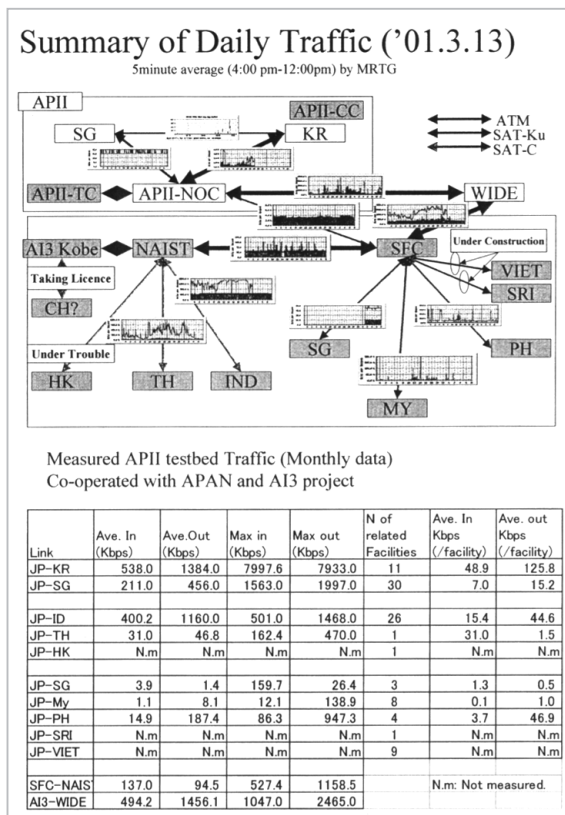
Summary of Daily Traffic ('01.3.13)

5minute average (4:00 pm-12:00pm) by MRTG

APII

APII-CC

ATM

SAT-Ku

SAT-C

SG

KR

APII-TC

APII-NOC

WIDE

AI3 Kobe

NAIST

SFC

Under Construction

Taking Licence

VIET

SRI

CH?

SG

PH

Under Trouble

HK

TH

IND

MY

Measured APII testbed Traffic (Monthly data)
Co-operated with APAN and AI3 project

| Link | Ave. In (Kbps) | Ave.Out (Kbps) | Max in (Kbps) | Max out (Kbps) | N of related Facilities | Ave. In Kbps (/facility) | Ave. out Kbps (/facility) |
|---|---|---|---|---|---|---|---|
| JP-KR | 538.0 | 1384.0 | 7997.6 | 7933.0 | 11 | 48.9 | 125.8 |
| JP-SG | 211.0 | 456.0 | 1563.0 | 1997.0 | 30 | 7.0 | 15.2 |
| | | | | | | | |
| JP-ID | 400.2 | 1160.0 | 501.0 | 1468.0 | 26 | 15.4 | 44.6 |
| JP-TH | 31.0 | 46.8 | 162.4 | 470.0 | 1 | 31.0 | 1.5 |
| JP-HK | N.m | N.m | N.m | N.m | 1 | N.m | N.m |
| | | | | | | | |
| JP-SG | 3.9 | 1.4 | 159.7 | 26.4 | 3 | 1.3 | 0.5 |
| JP-My | 1.1 | 8.1 | 12.1 | 138.9 | 8 | 0.1 | 1.0 |
| JP-PH | 14.9 | 187.4 | 86.3 | 947.3 | 4 | 3.7 | 46.9 |
| JP-SRI | N.m | N.m | N.m | N.m | 1 | N.m | N.m |
| JP-VIET | N.m | N.m | N.m | N.m | 9 | N.m | N.m |
| | | | | | | | |
| SFC-NAIS | 137.0 | 94.5 | 527.4 | 1158.5 | | N.m: Not measured. | |
| AI3-WIDE | 494.2 | 1456.1 | 1047.0 | 2465.0 | | | |